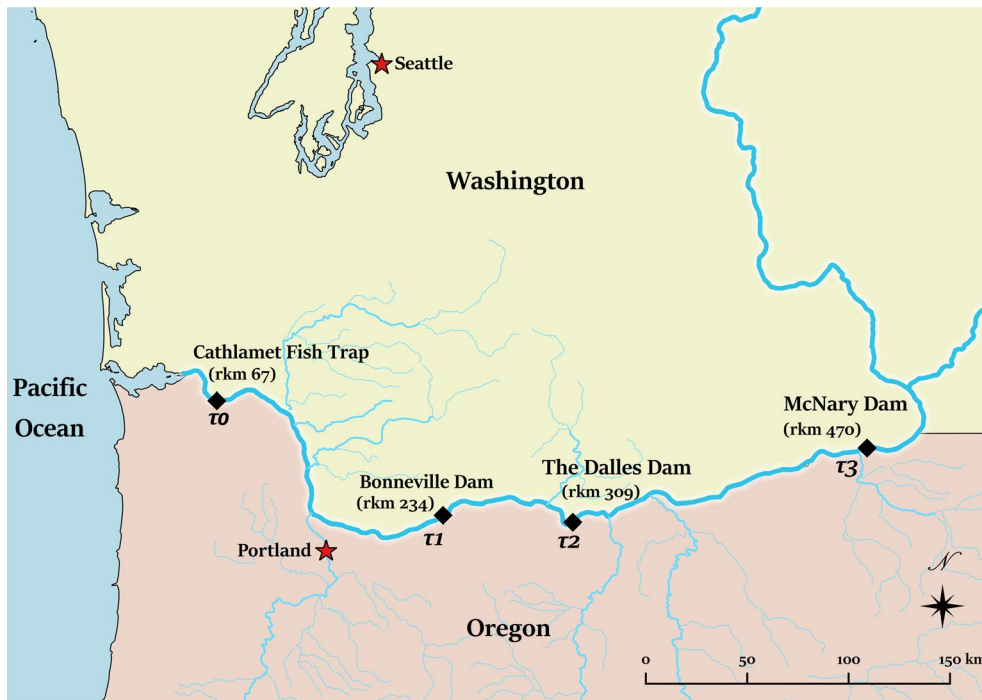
Seattle

Washington

Pacific Ocean

Cathlamet Fish Trap (rkm 67)

$\tau 0$

Bonneville Dam (rkm 234)

$\tau 1$

The Dalles Dam (rkm 309)

$\tau 2$

McNary Dam (rkm 470)

$\tau 3$

Portland

Oregon

N

0 50 100 150 km